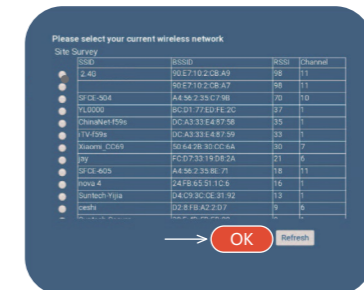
Please select your current wireless network

Site Survey

| | SSID | BSSID | RSSI | Channel |
|---|---|---|---|---|
| | 2.4G | 90:E7:10:2:CB:A9 | 98 | 11 |
| | | 90:E7:10:2:CB:A7 | 98 | 11 |
| | SFCE-S04 | A4:56:2:35:C7:9B | 70 | 10 |
| | YL0000 | BC:D1:77:ED:FE:2C | 37 | 1 |
| | ChinaNet-f59s | DC:A3:33:E4:87:58 | 35 | 1 |
| | iTV-f59s | DC:A3:33:E4:87:59 | 33 | 1 |
| | Xiaomi_CC69 | 50:64:2B:30:CC:6A | 30 | 7 |
| | jay | FC:D7:33:19:D8:2A | 21 | 6 |
| | SFCE-605 | A4:56:2:35:BE:71 | 18 | 11 |
| | nova 4 | 24:FB:65:51:1C:6 | 16 | 1 |
| | Suntech-Yijia | D4:C9:3C:CE:31:92 | 13 | 1 |
| | cashs | 02:8:F8:A2:2:0:7 | 9 | 6 |
| | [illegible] | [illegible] | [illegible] | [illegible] |

OK

Refresh